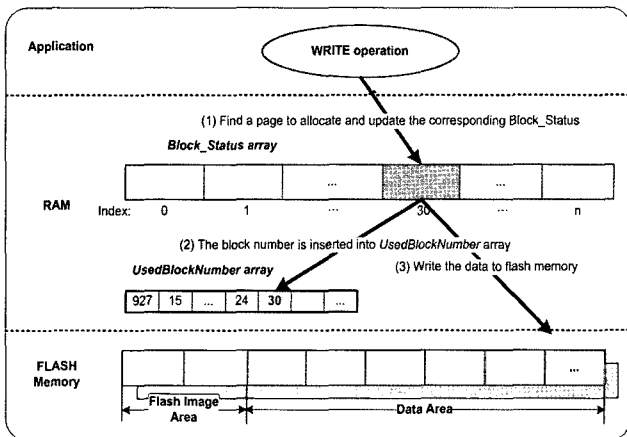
Application

WRITE operation

(1) Find a page to allocate and update the corresponding Block_Status

*Block_Status array*

| | | ... | | ... | |
|---|---|---|---|---|---|

RAM

Index: 0 1 ... 30 ... n

(2) The block number is inserted into *UsedBlockNumber* array

*UsedBlockNumber array*

(3) Write the data to flash memory

| 927 | 15 | ... | 24 | 30 | | ... |
|---|---|---|---|---|---|---|

FLASH Memory

...

Flash Image Area

Data Area